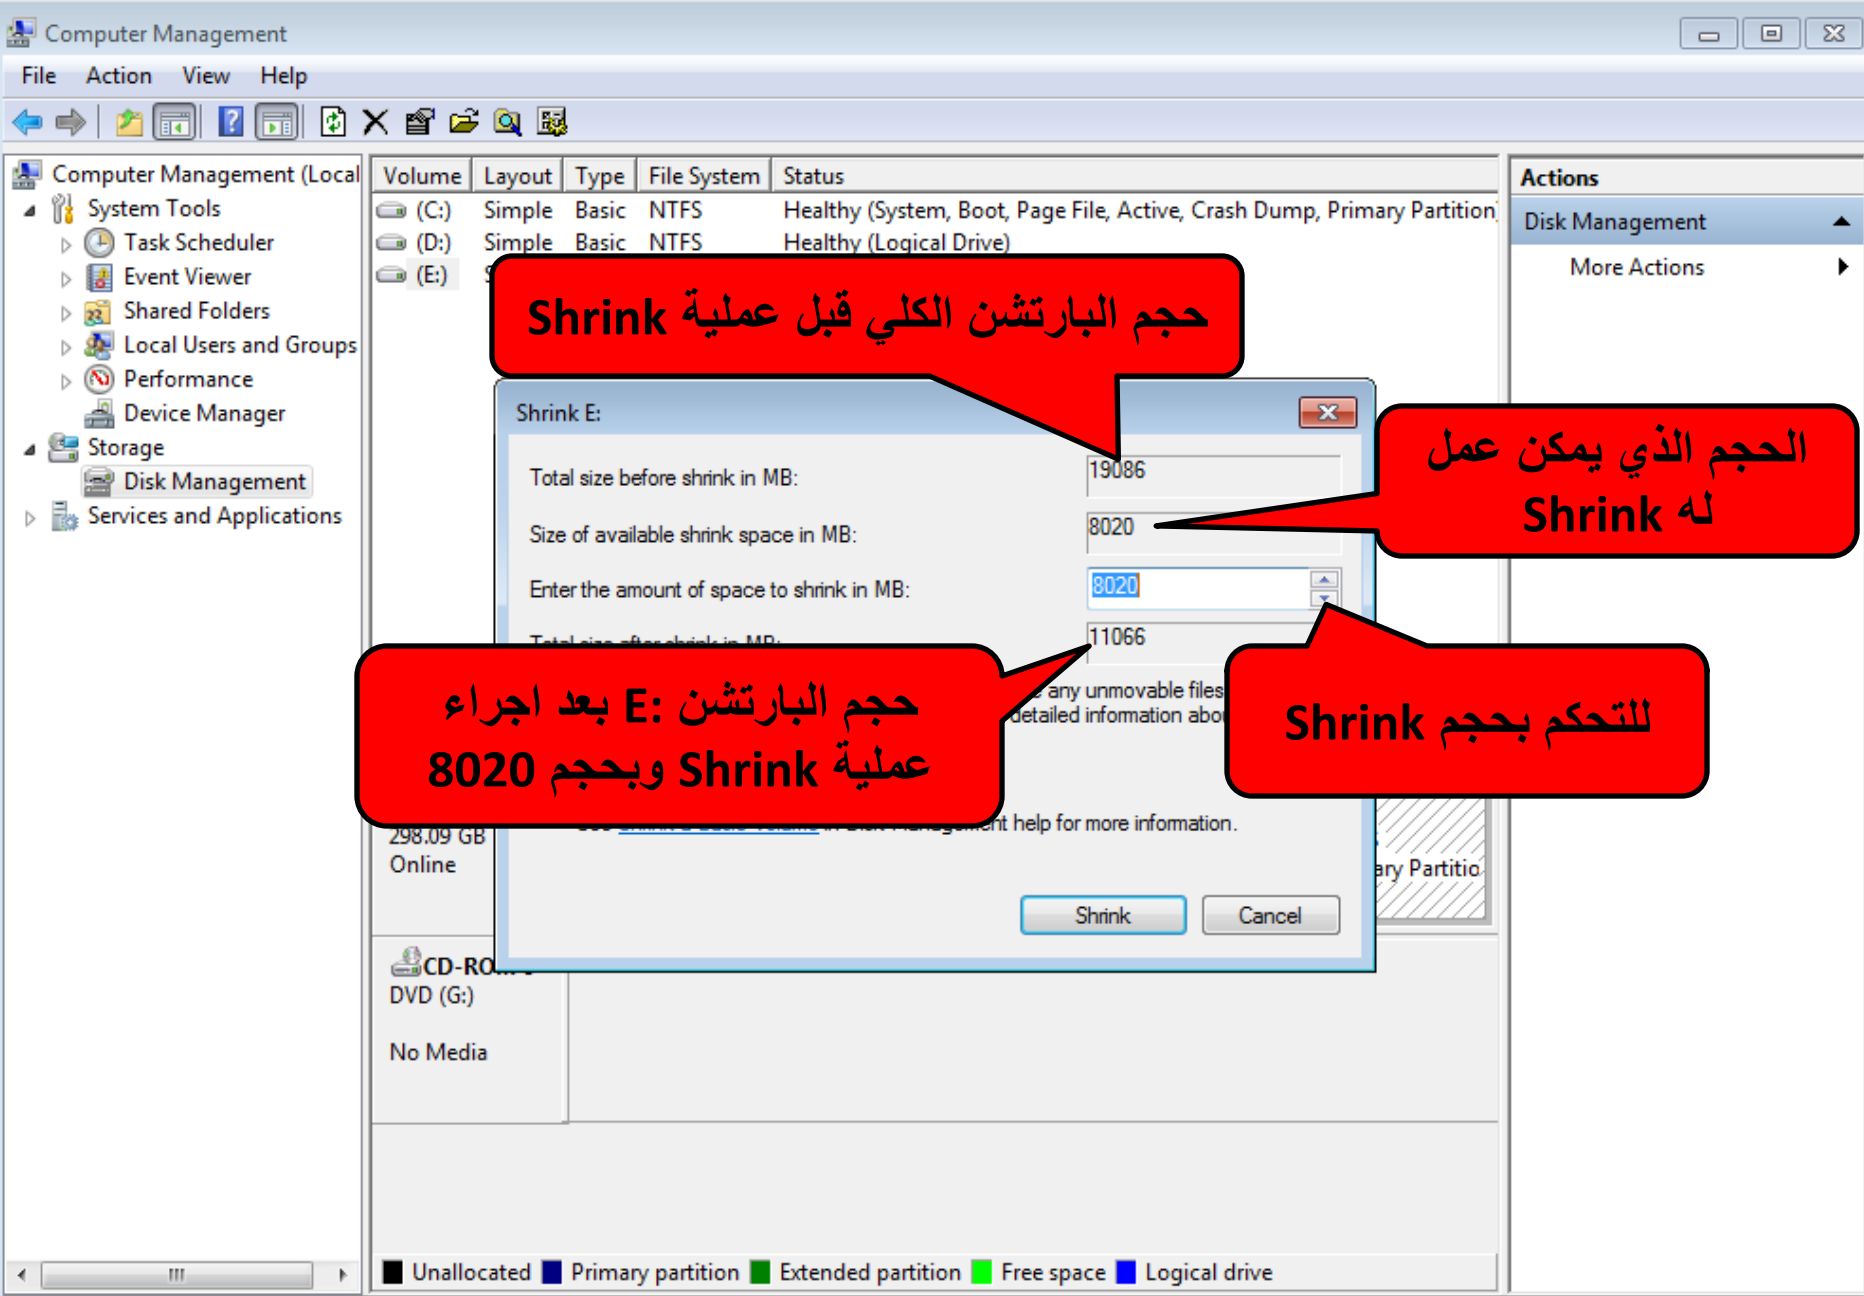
Computer Management

File Action View Help

Computer Management (Local
System Tools
Task Scheduler
Event Viewer
Shared Folders
Local Users and Groups
Performance
Device Manager
Storage
Disk Management
Services and Applications

| Volume | Layout | Type | File System | Status |
|---|---|---|---|---|
| (C:) | Simple | Basic | NTFS | Healthy (System, Boot, Page File, Active, Crash Dump, Primary Partition |
| (D:) | Simple | Basic | NTFS | Healthy (Logical Drive) |
| (E:) | S | | | |

Actions
Disk Management
More Actions

حجم البارتشن الكلي قبل عملية Shrink

Shrink E:

Total size before shrink in MB: 19086

Size of available shrink space in MB: 8020

Enter the amount of space to shrink in MB: 8020

Total size after shrink in MB: 11066

الحجم الذي يمكن عمل Shrink له

حجم البارتشن :E بعد اجراء عملية Shrink وبحجم 8020

للتحكم بحجم Shrink

any unmovable files
detailed information abo

nt help for more information.

Shrink Cancel

298.09 GB
Online

ary Partitio

CD-RO
DVD (G:)

No Media

Unallocated Primary partition Extended partition Free space Logical drive